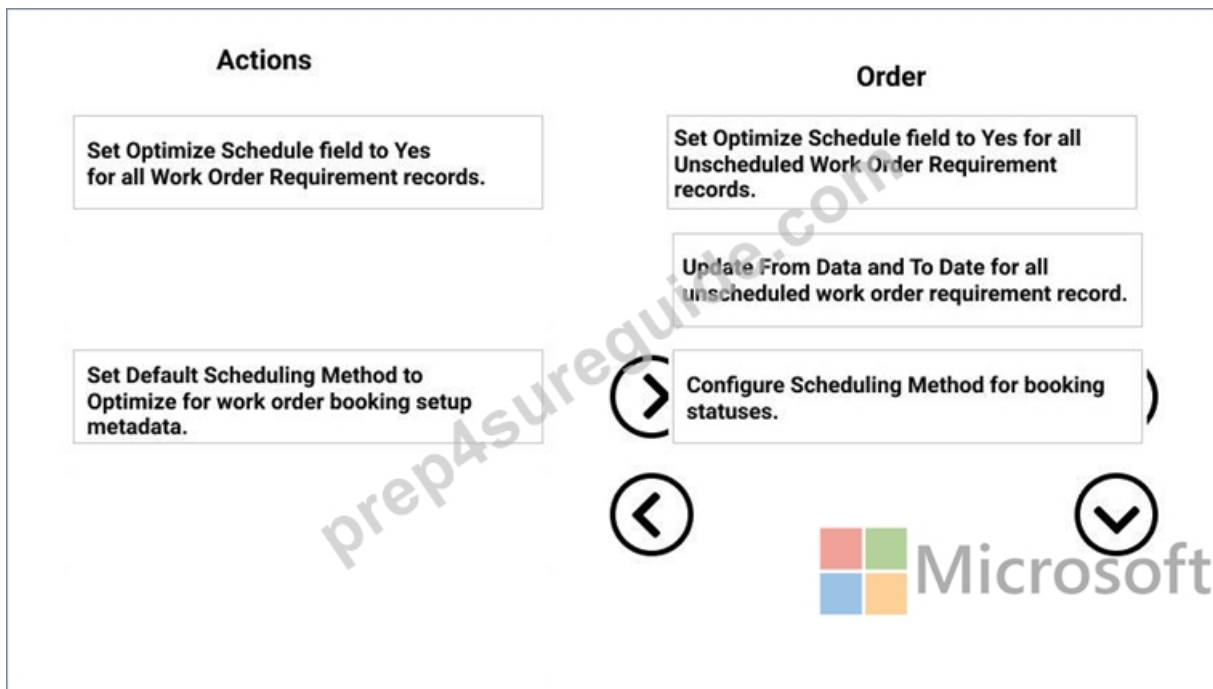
Actions

Set Optimize Schedule field to Yes for all Work Order Requirement records.

Set Default Scheduling Method to Optimize for work order booking setup metadata.

Order

Set Optimize Schedule field to Yes for all Unscheduled Work Order Requirement records.

Update From Data and To Date for all unscheduled work order requirement record.

Configure Scheduling Method for booking statuses.

prep4sureguide.com

Microsoft